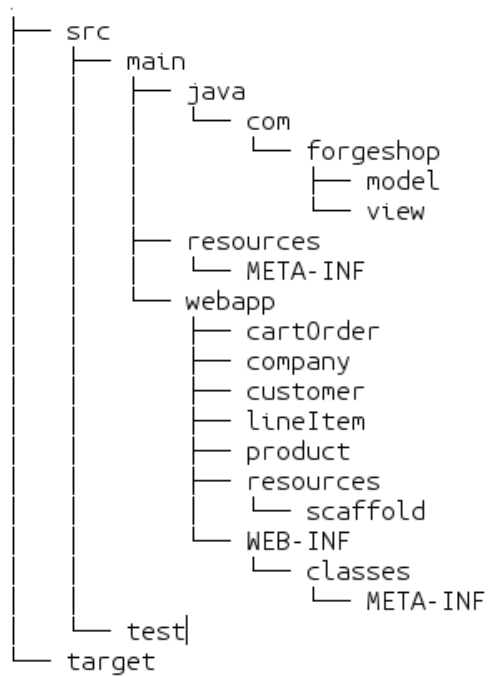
├── src
│   ├── main
│   │   ├── java
│   │   │   └── com
│   │   │       └── forgeshop
│   │   │           ├── model
│   │   │           └── view
│   │   ├── resources
│   │   │   └── META-INF
│   │   └── webapp
│   │       ├── cartOrder
│   │       ├── company
│   │       ├── customer
│   │       ├── lineItem
│   │       ├── product
│   │       ├── resources
│   │       │   └── scaffold
│   │       └── WEB-INF
│   │           └── classes
│   │               └── META-INF
│   └── test
└── target